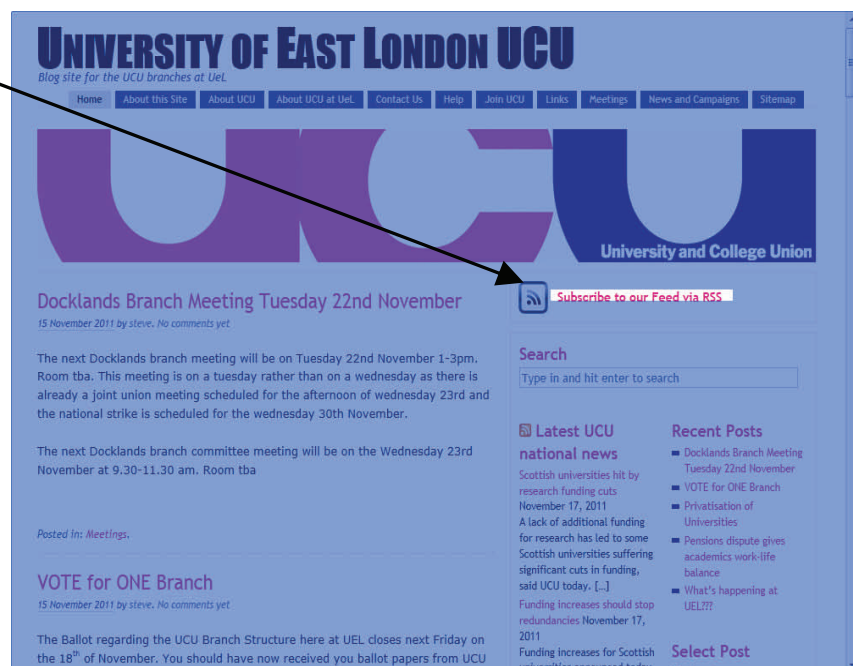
UNIVERSITY OF EAST LONDON UCU

Blog site for the UCU branches at UeL

Home | About this Site | About UCU | About UCU at UeL | Contact Us | Help | Join UCU | Links | Meetings | News and Campaigns | Sitemap

University and College Union

Docklands Branch Meeting Tuesday 22nd November

15 November 2011 by steve. No comments yet

The next Docklands branch meeting will be on Tuesday 22nd November 1-3pm. Room tba. This meeting is on a tuesday rather than on a wednesday as there is already a joint union meeting scheduled for the afternoon of wednesday 23rd and the national strike is scheduled for the wednesday 30th November.

The next Docklands branch committee meeting will be on the Wednesday 23rd November at 9.30-11.30 am. Room tba

Posted in: Meetings.

VOTE for ONE Branch

15 November 2011 by steve. No comments yet

The Ballot regarding the UCU Branch Structure here at UEL closes next Friday on the 18$^{th}$ of November. You should have now received you ballot papers from UCU

Subscribe to our Feed via RSS

Search

Type in and hit enter to search

Latest UCU national news

Scottish universities hit by research funding cuts November 17, 2011
A lack of additional funding for research has led to some Scottish universities suffering significant cuts in funding, said UCU today. [...]

Funding increases should stop redundancies November 17, 2011

Funding increases for Scottish

Recent Posts

Docklands Branch Meeting Tuesday 22nd November

VOTE for ONE Branch

Privatisation of Universities

Pensions dispute gives academics work-life balance

What's happening at UEL???

Select Post